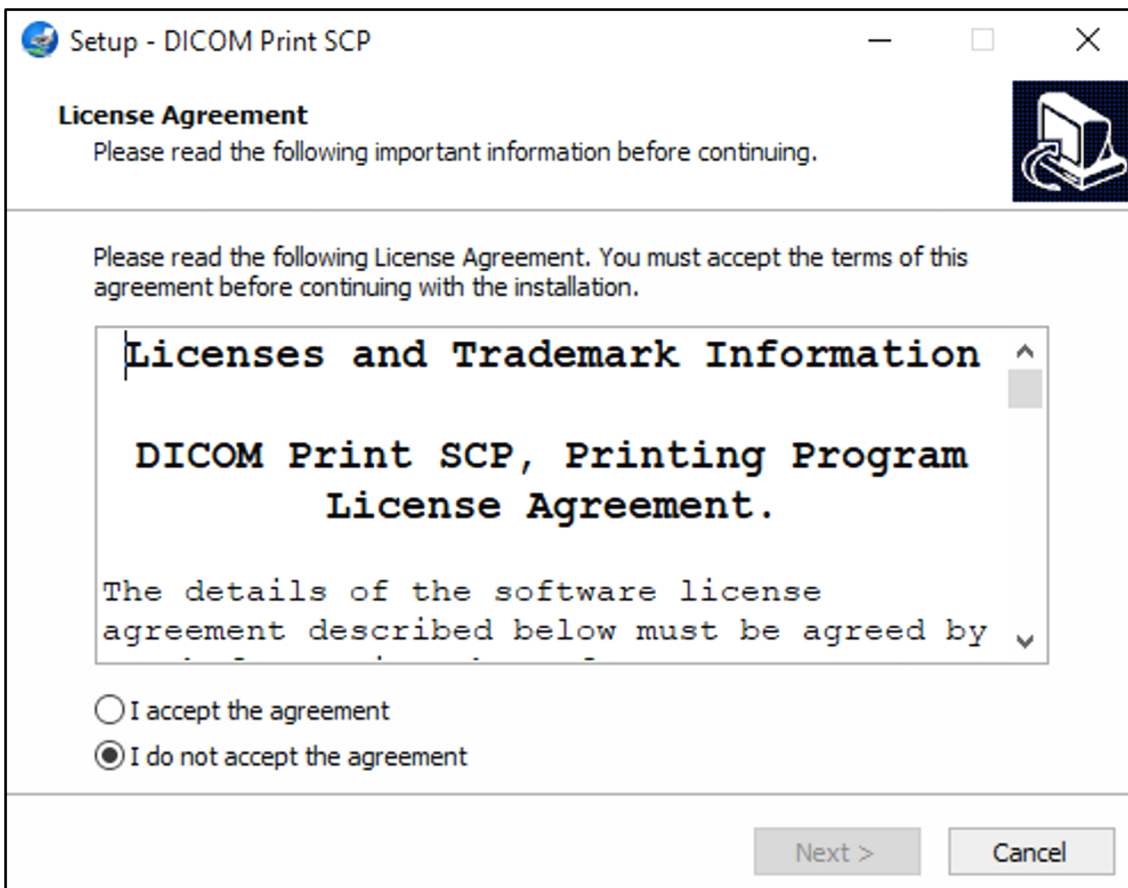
Setup - DICOM Print SCP

License Agreement
Please read the following important information before continuing.

Please read the following License Agreement. You must accept the terms of this agreement before continuing with the installation.

Licenses and Trademark Information

DICOM Print SCP, Printing Program License Agreement.

The details of the software license agreement described below must be agreed by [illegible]

I accept the agreement
I do not accept the agreement

Next >
Cancel